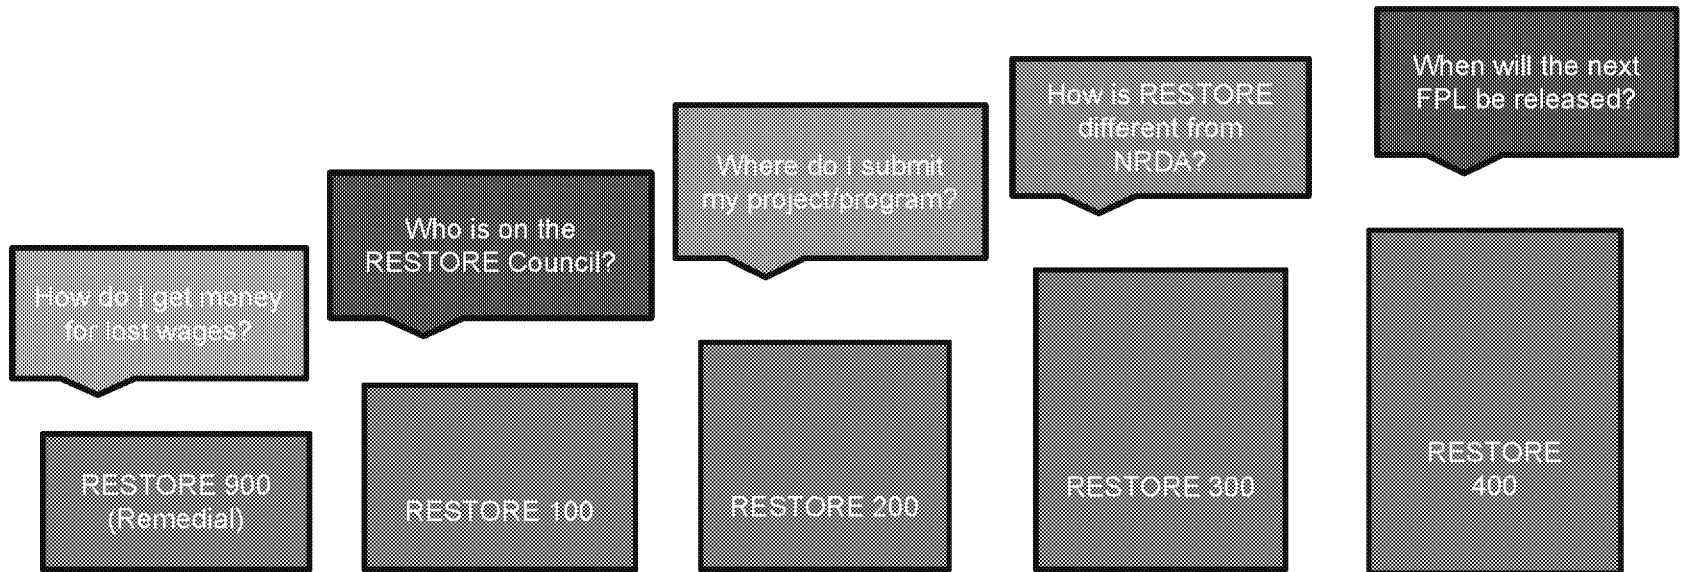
How do I get money for lost wages?

RESTORE 900 (Remedial)

Who is on the RESTORE Council?

RESTORE 100

Where do I submit my project/program?

RESTORE 200

How is RESTORE different from NRDA?

RESTORE 300

When will the next FPL be released?

RESTORE 400